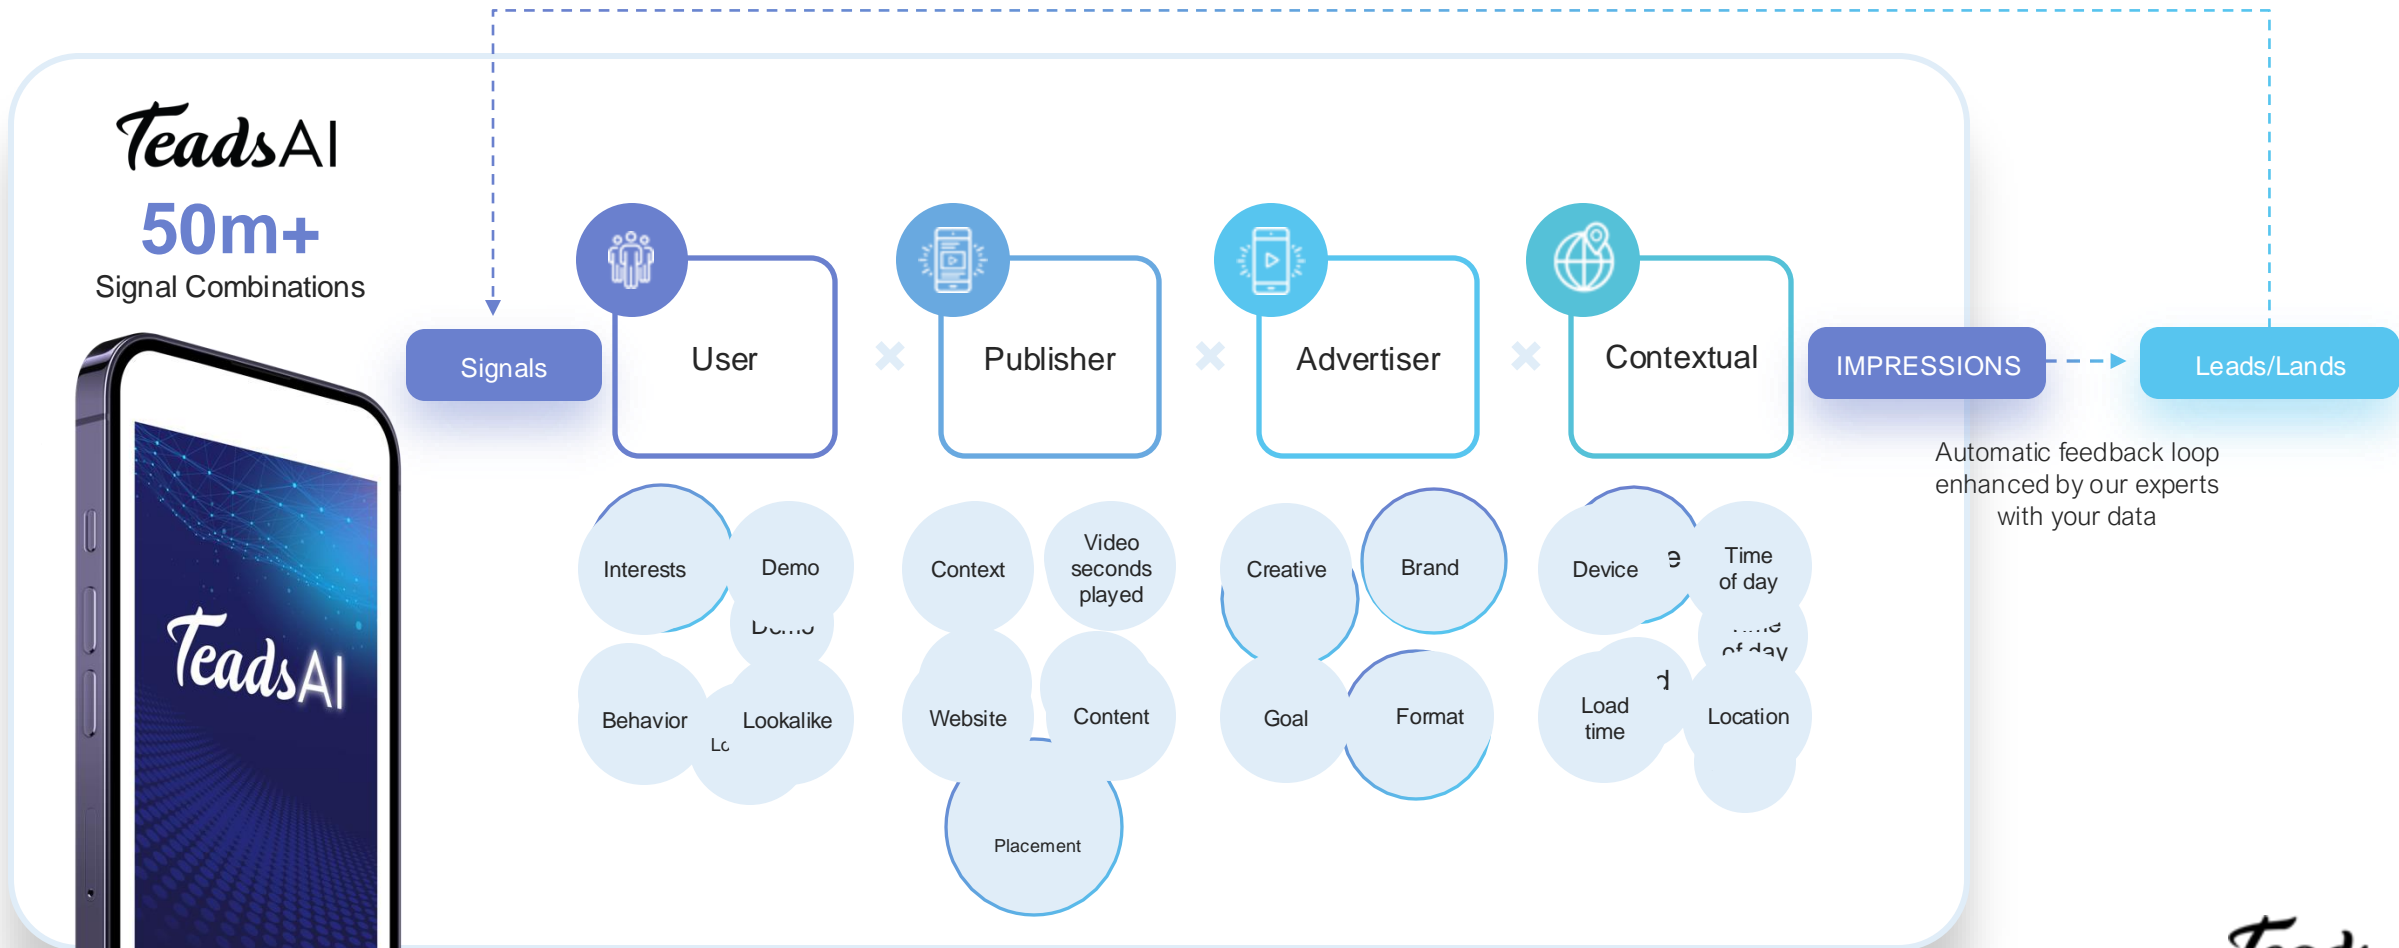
TeadsAI
50m+
Signal Combinations

TeadsAI

Signals

User
Interests
Demo
Behavior
Lookalike

Publisher
Context
Video seconds played
Website
Content
Placement

Advertiser
Creative
Brand
Goal
Format

Contextual
Device
Time of day
Load time
Location

IMPRESSIONS

Leads/Lands

Automatic feedback loop enhanced by our experts with your data